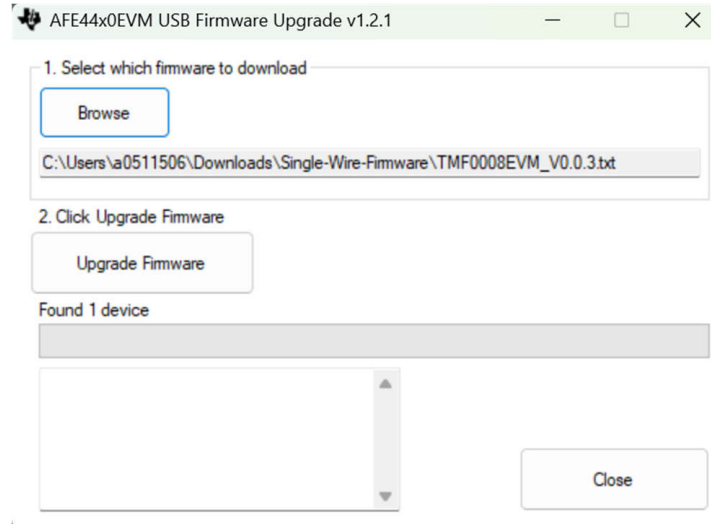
AFE44x0EVM USB Firmware Upgrade v1.2.1

1. Select which firmware to download

Browse

C:\Users\a0511506\Downloads\Single-Wire-Firmware\TMF0008EVM_V0.0.3.txt

2. Click Upgrade Firmware

Upgrade Firmware

Found 1 device

Close